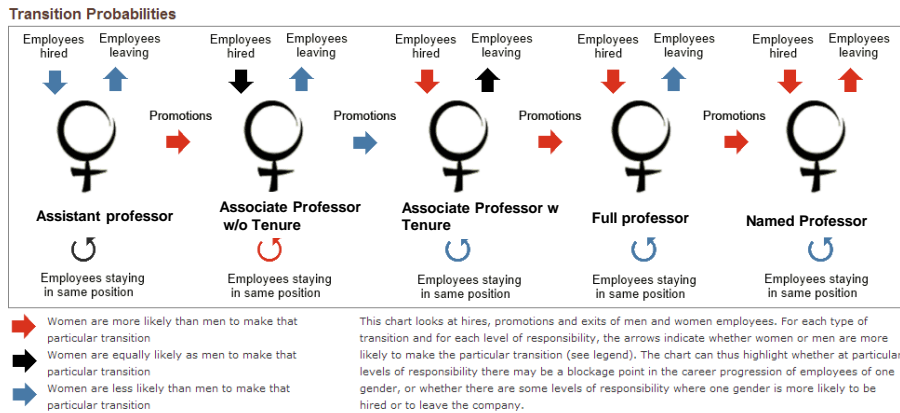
Transition Probabilities

Employees hired

Employees leaving

Promotions

Employees hired

Employees leaving

Promotions

Employees hired

Employees leaving

Promotions

Employees hired

Employees leaving

Promotions

Employees hired

Employees leaving

Assistant professor

Associate Professor w/o Tenure

Associate Professor w Tenure

Full professor

Named Professor

Employees staying in same position

Employees staying in same position

Employees staying in same position

Employees staying in same position

Employees staying in same position

Women are more likely than men to make that particular transition

Women are equally likely as men to make that particular transition

Women are less likely than men to make that particular transition

This chart looks at hires, promotions and exits of men and women employees. For each type of transition and for each level of responsibility, the arrows indicate whether women or men are more likely to make the particular transition (see legend). The chart can thus highlight whether at particular levels of responsibility there may be a blockage point in the career progression of employees of one gender, or whether there are some levels of responsibility where one gender is more likely to be hired or to leave the company.